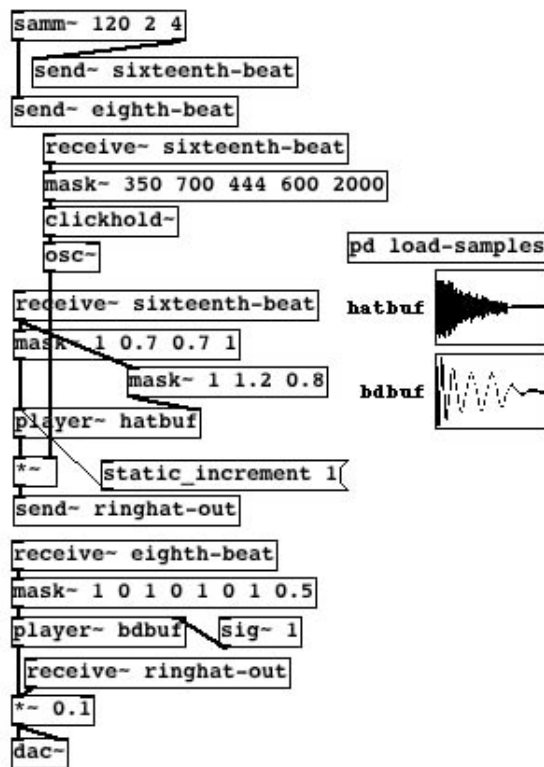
samm~ 120 2 4

send~ sixteenth-beat

send~ eighth-beat

receive~ sixteenth-beat

mask~ 350 700 444 600 2000

clickhold~

osc~

pd load-samples

hatbuf

bdbuf

receive~ sixteenth-beat

mask~ 1 0.7 0.7 1

mask~ 1 1.2 0.8

player~ hatbuf

*~

static_increment 1

send~ ringhat-out

receive~ eighth-beat

mask~ 1 0 1 0 1 0 1 0.5

player~ bdbuf

sig~ 1

receive~ ringhat-out

*~ 0.1

dac~